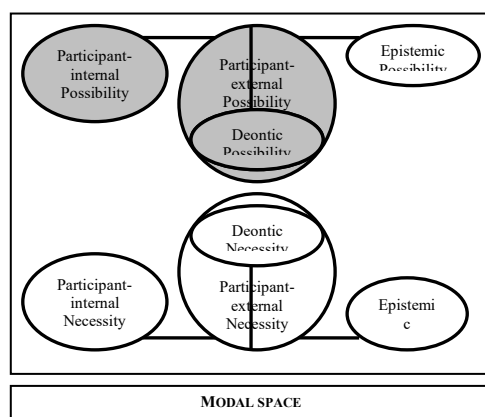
Participant-internal Possibility

Participant-external Possibility

Deontic Possibility

Epistemic Possibility

Deontic Necessity

Participant-internal Necessity

Participant-external Necessity

Epistemic

MODAL SPACE